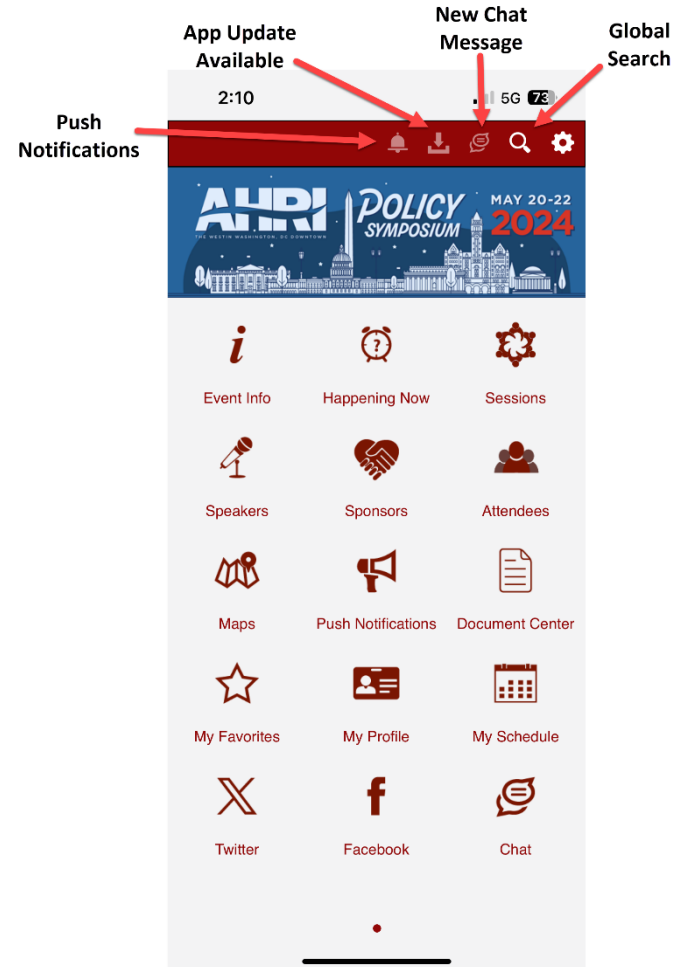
App Update Available

New Chat Message

Global Search

Push Notifications

2:10

5G 73

AHRI POLICY SYMPOSIUM MAY 20-22 2024

THE WESTIN WASHINGTON, DC DOWNTOWN

Event Info

Happening Now

Sessions

Speakers

Sponsors

Attendees

Maps

Push Notifications

Document Center

My Favorites

My Profile

My Schedule

Twitter

Facebook

Chat